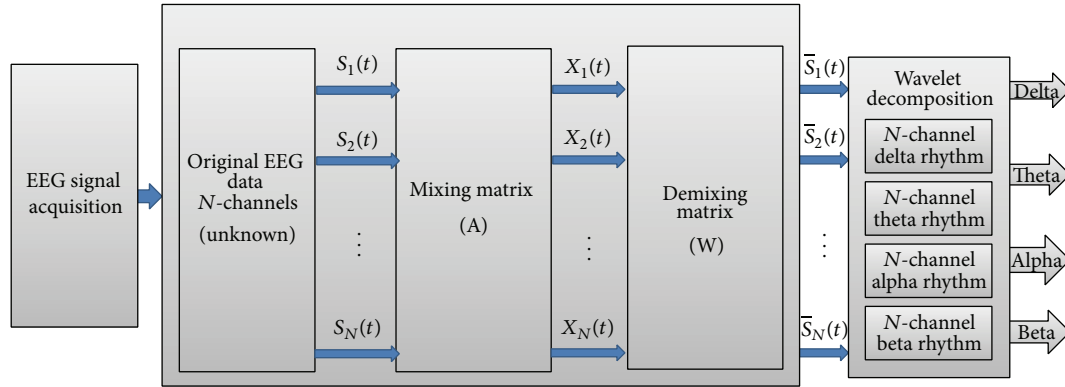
EEG signal acquisition

Original EEG data
$N$-channels
(unknown)

$S_1(t)$

$S_2(t)$

$\vdots$

$S_N(t)$

Mixing matrix
(A)

$X_1(t)$

$X_2(t)$

$\vdots$

$X_N(t)$

Demixing matrix
(W)

$\overline{S}_1(t)$

$\overline{S}_2(t)$

$\vdots$

$\overline{S}_N(t)$

Wavelet decomposition

$N$-channel delta rhythm

$N$-channel theta rhythm

$N$-channel alpha rhythm

$N$-channel beta rhythm

Delta

Theta

Alpha

Beta